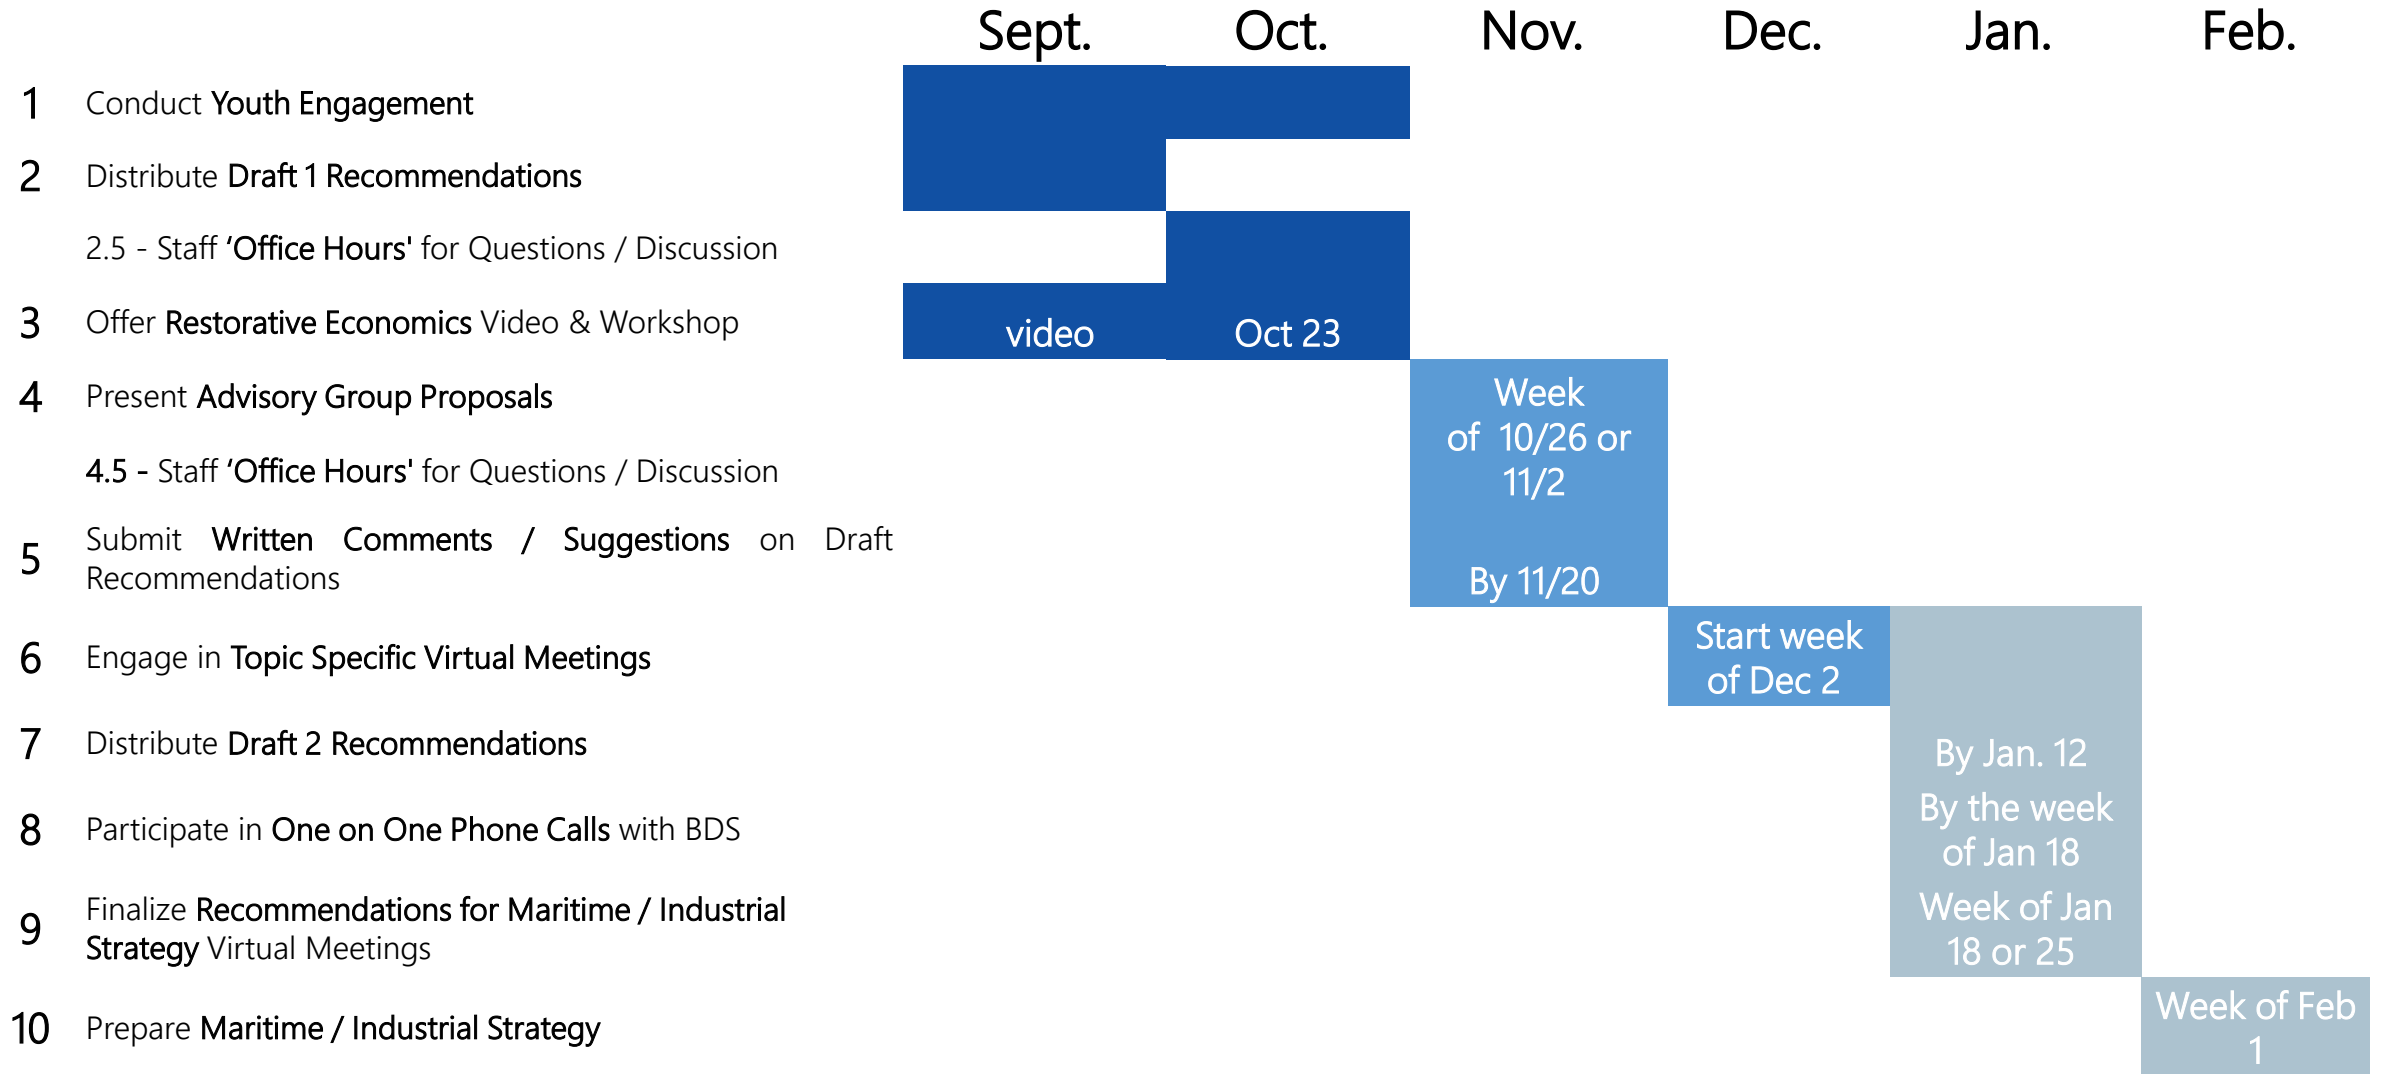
Sept. Oct. Nov. Dec. Jan. Feb.

1 Conduct Youth Engagement

2 Distribute Draft 1 Recommendations

2.5 - Staff 'Office Hours' for Questions / Discussion

3 Offer Restorative Economics Video & Workshop

video

Oct 23

4 Present Advisory Group Proposals

4.5 - Staff 'Office Hours' for Questions / Discussion

Week of 10/26 or 11/2

5 Submit Written Comments / Suggestions on Draft Recommendations

By 11/20

6 Engage in Topic Specific Virtual Meetings

Start week of Dec 2

7 Distribute Draft 2 Recommendations

By Jan. 12

8 Participate in One on One Phone Calls with BDS

By the week of Jan 18

9 Finalize Recommendations for Maritime / Industrial Strategy Virtual Meetings

Week of Jan 18 or 25

10 Prepare Maritime / Industrial Strategy

Week of Feb 1